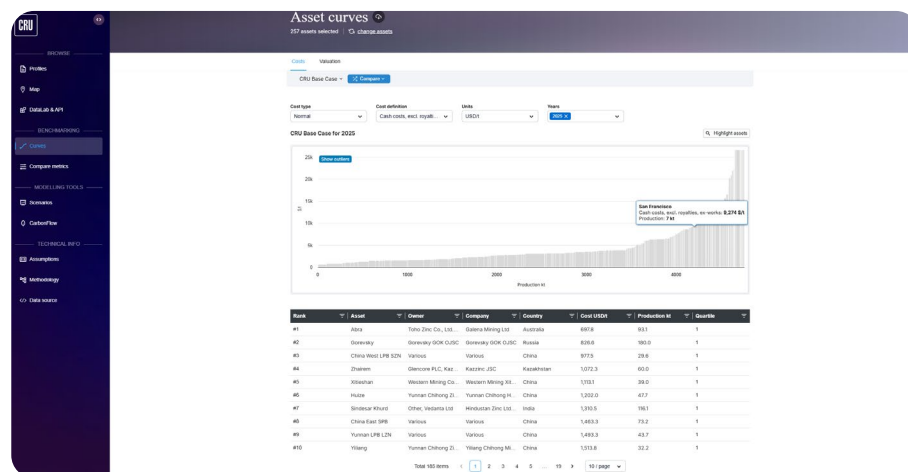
CRU

BROWSE

Profiles

Map

DataLab & API

BENCHMARKING

Curves

Compare metrics

MODELLING TOOLS

Scenarios

CarbonFlow

TECHNICAL INFO

Assumptions

Methodology

Data source

Asset curves

257 assets selected | change assets

Costs Valuation

CRU Base Case Compare

Cost type
Normal

Cost definition
Cash costs, excl. royalti...

Units
USD/t

Years
2025

CRU Base Case for 2025

Highlight assets

Show cutters

25k
20k
15k
10k
5k
0

0 1000 2000 3000 4000

Production kt

San Francisco
Cash costs, excl. royalties, ex-works: 9,274 $/t
Production: 7 kt

| Rank | Asset | Owner | Company | Country | Cost USD/t | Production kt | Quartile |
|---|---|---|---|---|---|---|---|
| #1 | Abra | Toho Zinc Co., Ltd.... | Galena Mining Ltd | Australia | 697.6 | 93.1 | 1 |
| #2 | Gorevsky | Gorevsky GOK OJSC | Gorevsky GOK OJSC | Russia | 826.6 | 180.0 | 1 |
| #3 | China West LPB SZN | Various | Various | China | 977.5 | 29.6 | 1 |
| #4 | Zhairem | Glencore PLC, Kaz... | Kazzinc JSC | Kazakhstan | 1,072.3 | 60.0 | 1 |
| #5 | Xibeshan | Western Mining Co... | Western Mining Xi... | China | 1,113.1 | 39.0 | 1 |
| #6 | Huize | Yunnan Chihong Zi... | Yunnan Chihong H... | China | 1,202.0 | 47.7 | 1 |
| #7 | Sindesar Khurd | Other, Vedanta Ltd | Hindustan Zinc Ltd... | India | 1,310.5 | 116.1 | 1 |
| #8 | China East SPB | Various | Various | China | 1,463.3 | 73.2 | 1 |
| #9 | Yunnan LPB LZN | Various | Various | China | 1,493.3 | 43.7 | 1 |
| #10 | Yiliang | Yunnan Chihong Zi... | Yiliang Chihong Mi... | China | 1,513.6 | 32.2 | 1 |

Total 183 items < 1 2 3 4 5 ... 19 > 10 / page